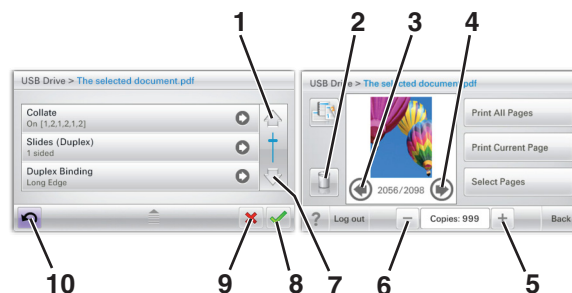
1
2
3
4

USB Drive > The selected document.pdf

Collate
On [1,2,1,2,1,2]

Slides (Duplex)
1 sided

Duplex Binding
Long Edge

USB Drive > The selected document.pdf

2056/2098

Print All Pages

Print Current Page

Select Pages

?
Log out
Copies: 999
Back

10
9
8
7
6
5